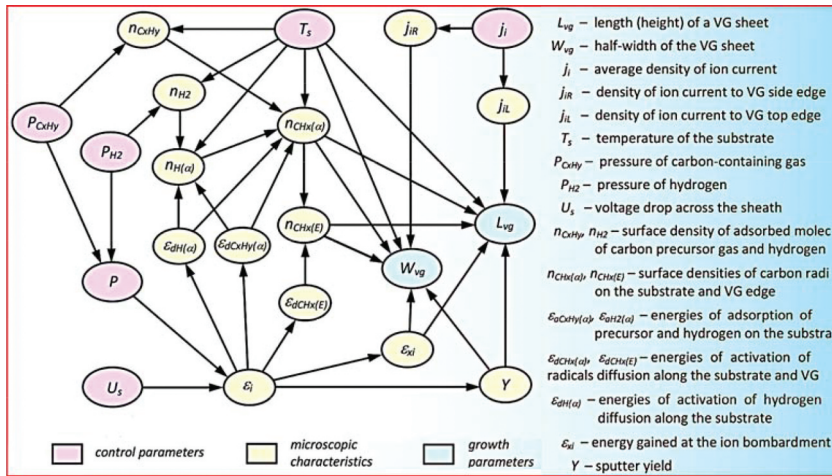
$n_{CxHy}$
$T_s$
$j_{iR}$
$j_i$
$n_{H2}$
$P_{CxHy}$
$P_{H2}$
$n_{CHx(\alpha)}$
$n_{H(\alpha)}$
$j_{iL}$
$\varepsilon_{dH(\alpha)}$
$\varepsilon_{dCxHy(\alpha)}$
$n_{CHx(E)}$
$L_{vg}$
$W_{vg}$
$P$
$\varepsilon_{dCHx(E)}$
$\varepsilon_{xi}$
$U_s$
$\varepsilon_i$
$Y$

control parameters
microscopic characteristics
growth parameters

$L_{vg}$ – length (height) of a VG sheet
$W_{vg}$ – half-width of the VG sheet
$j_i$ – average density of ion current
$j_{iR}$ – density of ion current to VG side edge
$j_{iL}$ – density of ion current to VG top edge
$T_s$ – temperature of the substrate
$P_{CxHy}$ – pressure of carbon-containing gas
$P_{H2}$ – pressure of hydrogen
$U_s$ – voltage drop across the sheath
$n_{CxHy}$, $n_{H2}$ – surface density of adsorbed molec of carbon precursor gas and hydrogen
$n_{CHx(\alpha)}$, $n_{CHx(E)}$ – surface densities of carbon radi on the substrate and VG edge
$\varepsilon_{aCxHy(\alpha)}$, $\varepsilon_{aH2(\alpha)}$ – energies of adsorption of precursor and hydrogen on the substra
$\varepsilon_{dCHx(\alpha)}$, $\varepsilon_{dCHx(E)}$ – energies of activation of radicals diffusion along the substrate and VG
$\varepsilon_{dH(\alpha)}$ – energies of activation of hydrogen diffusion along the substrate
$\varepsilon_{xi}$ – energy gained at the ion bombardment
$Y$ – sputter yield